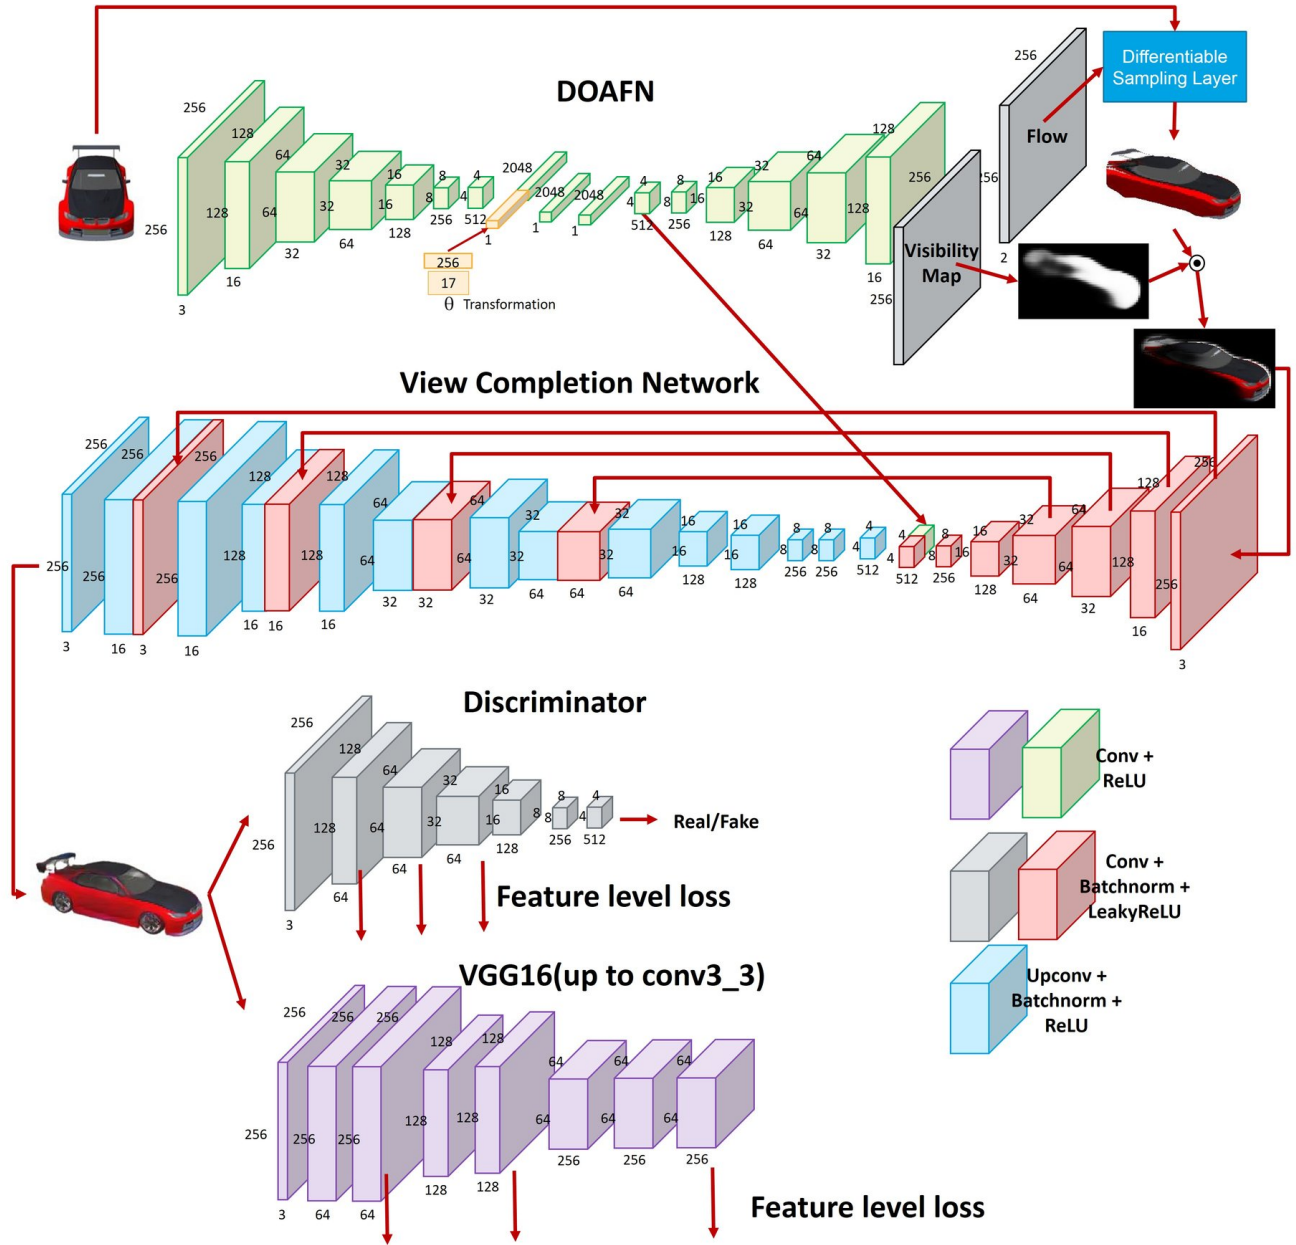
DOAFN

Differentiable Sampling Layer

256
256
128
128
3
16
64
64
32
32
32
64
16
16
128
8
8
256
4
4
512
2048
1
2048
1
2048
1
256
17
θ Transformation
4
4
512
8
8
256
16
16
128
32
32
64
64
64
32
128
128
16
256
256
256
Flow
2
Visibility Map
256

View Completion Network

256
256
256
256
3
256
16
3
256
128
128
16
16
128
128
16
64
64
32
32
64
64
32
32
32
32
64
64
32
64
16
16
128
16
16
128
8
8
256
8
8
256
4
4
512
4
4
512
8
8
256
16
16
128
32
32
64
64
64
32
128
128
16
256
256
3

Discriminator

256
256
3
128
128
64
64
64
64
32
32
64
16
16
128
8
8
256
4
4
512
Real/Fake

Feature level loss

VGG16(up to conv3_3)

256
256
3
256
256
64
256
256
64
128
128
128
128
128
128
64
64
256
64
64
256
64
64
256

Feature level loss

Conv + ReLU

Conv + Batchnorm + LeakyReLU

Upconv + Batchnorm + ReLU